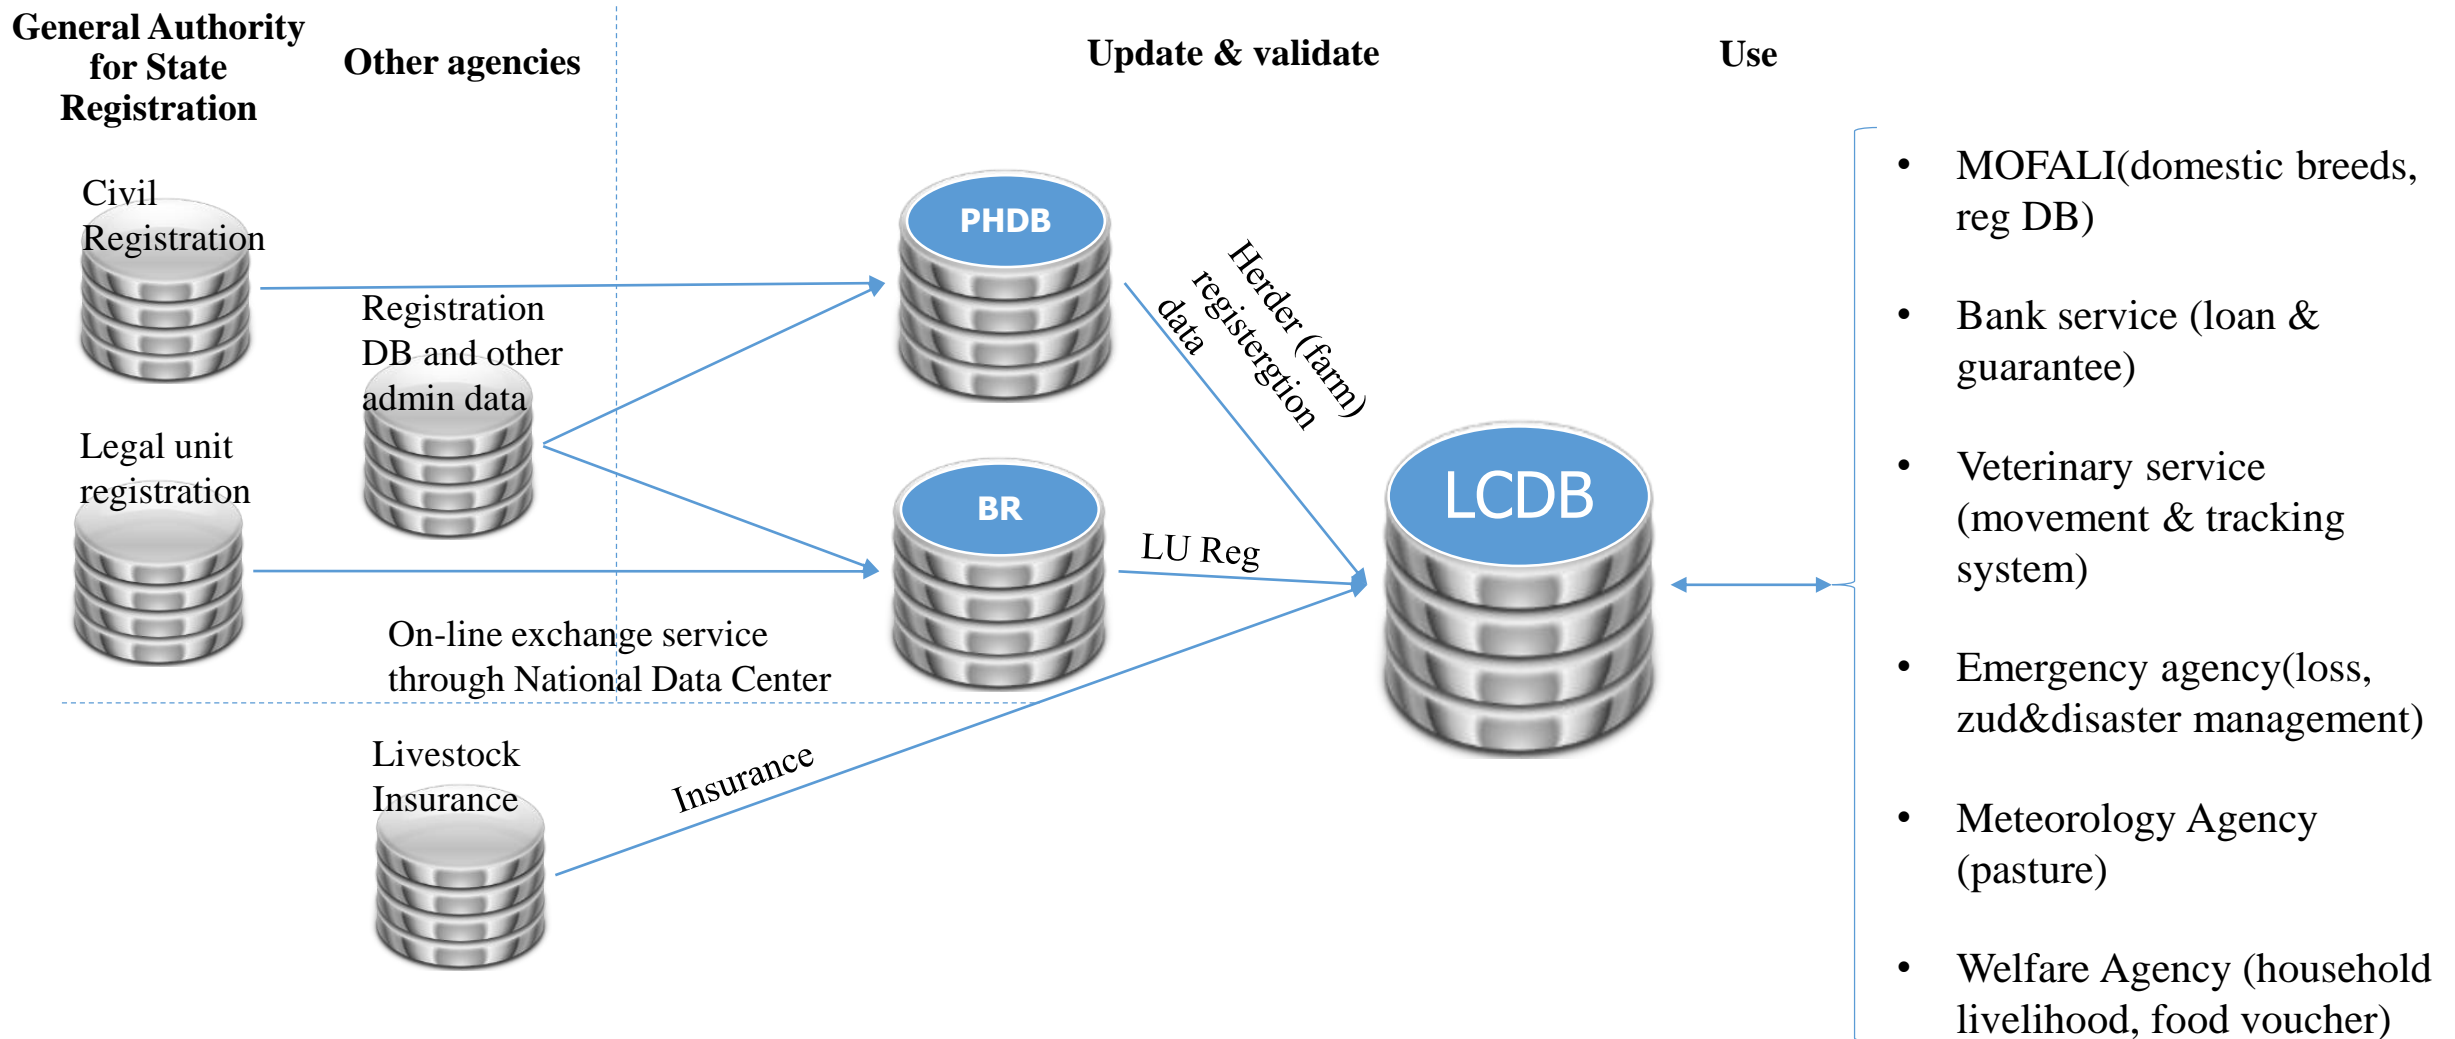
General Authority for State Registration

Other agencies

Update & validate

Use

Civil Registration

Registration DB and other admin data

Legal unit registration

PHDB

BR

Herder (farm) registergtion data

LU Reg

LCDB

On-line exchange service through National Data Center

Livestock Insurance

Insurance

- MOFALI(domestic breeds, reg DB)
- Bank service (loan & guarantee)
- Veterinary service (movement & tracking system)
- Emergency agency(loss, zud&disaster management)
- Meteorology Agency (pasture)
- Welfare Agency (household livelihood, food voucher)